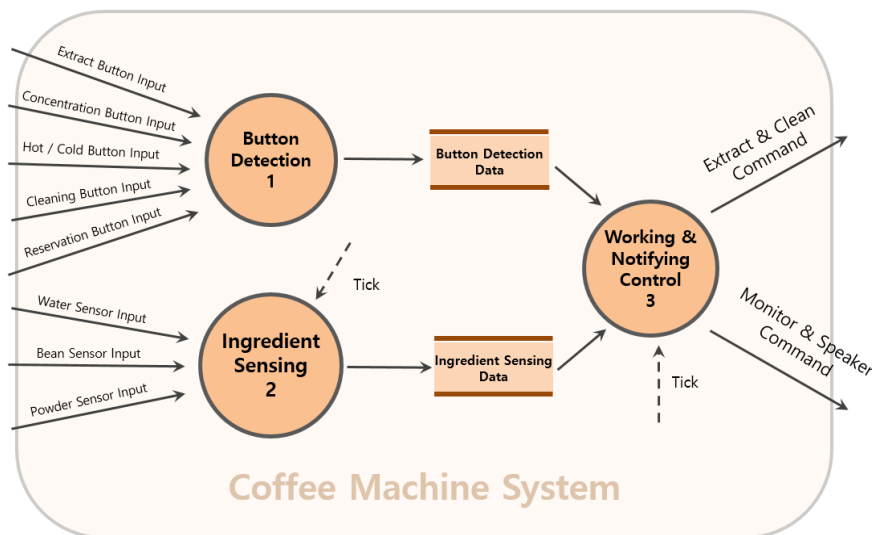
Extract Button Input
Concentration Button Input
Hot / Cold Button Input
Cleaning Button Input
Reservation Button Input

Button Detection 1

Button Detection Data

Tick

Water Sensor Input
Bean Sensor Input
Powder Sensor Input

Ingredient Sensing 2

Ingredient Sensing Data

Working & Notifying Control 3

Tick

Extract & Clean Command

Monitor & Speaker Command

Coffee Machine System